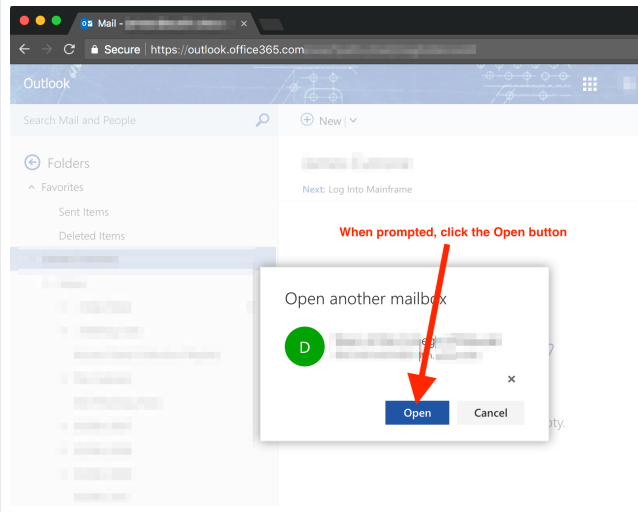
Mail - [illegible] ×

Secure | https://outlook.office365.com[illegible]

Outlook

Search Mail and People

New |

Folders

Favorites

Sent Items

Deleted Items

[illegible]

Next: Log Into Mainframe

When prompted, click the Open button

Open another mailbox

D

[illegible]

×

Open

Cancel

pty.